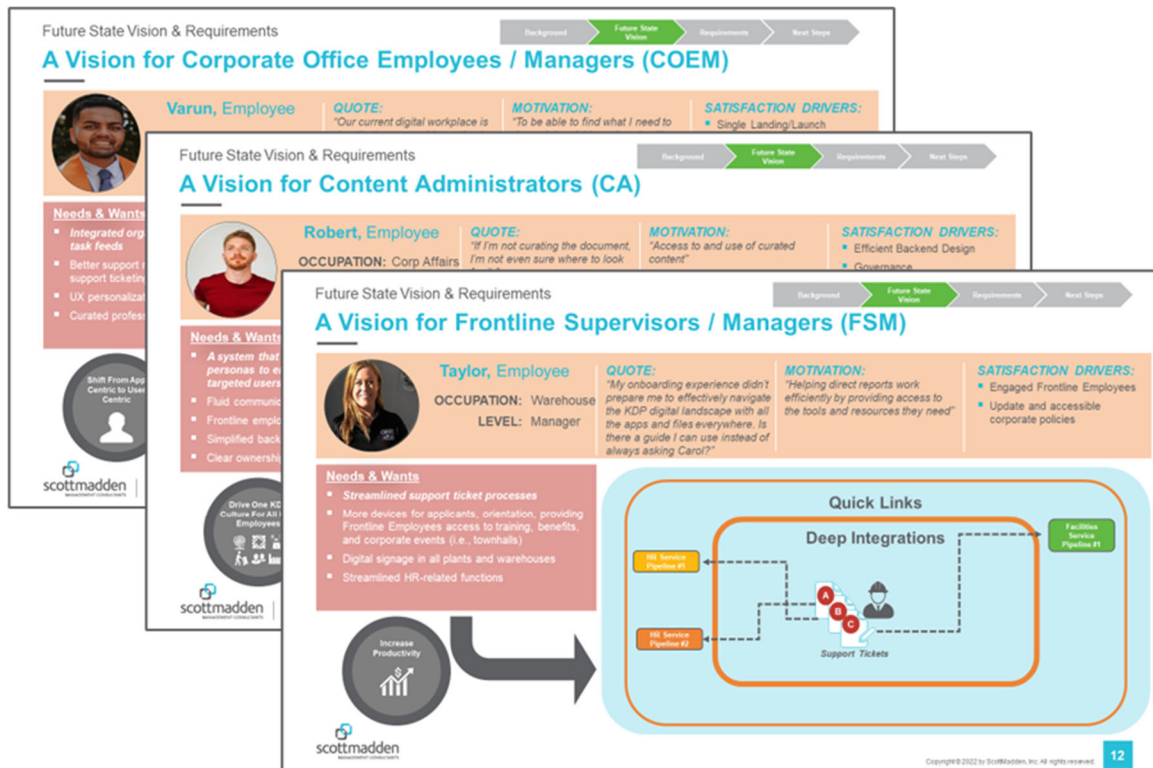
Future State Vision & Requirements

Background | Future State Vision | Requirements | Next Steps

A Vision for Corporate Office Employees / Managers (COEM)

Varun, Employee

QUOTE:
"Our current digital workplace is

MOTIVATION:
"To be able to find what I need to

SATISFACTION DRIVERS:
▪ Single Landing/Launch

Needs & Wants
▪ Integrated org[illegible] task feeds
▪ Better support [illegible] support ticketing
▪ UX personalizat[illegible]
▪ Curated profes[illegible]

Shift From App Centric to User Centric

scottmadden MANAGEMENT CONSULTANTS

Future State Vision & Requirements

Background | Future State Vision | Requirements | Next Steps

A Vision for Content Administrators (CA)

Robert, Employee

OCCUPATION: Corp Affairs

QUOTE:
"If I'm not curating the document, I'm not even sure where to look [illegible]

MOTIVATION:
"Access to and use of curated content"

SATISFACTION DRIVERS:
▪ Efficient Backend Design
▪ Governance

Needs & Wants
▪ A system that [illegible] personas to e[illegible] targeted users
▪ Fluid communic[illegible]
▪ Frontline emplo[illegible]
▪ Simplified back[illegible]
▪ Clear ownershi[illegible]

Drive One KDP Culture For All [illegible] Employees

scottmadden MANAGEMENT CONSULTANTS

Future State Vision & Requirements

Background | Future State Vision | Requirements | Next Steps

A Vision for Frontline Supervisors / Managers (FSM)

Taylor, Employee

OCCUPATION: Warehouse
LEVEL: Manager

QUOTE:
"My onboarding experience didn't prepare me to effectively navigate the KDP digital landscape with all the apps and files everywhere. Is there a guide I can use instead of always asking Carol?"

MOTIVATION:
"Helping direct reports work efficiently by providing access to the tools and resources they need"

SATISFACTION DRIVERS:
▪ Engaged Frontline Employees
▪ Update and accessible corporate policies

Needs & Wants
▪ Streamlined support ticket processes
▪ More devices for applicants, orientation, providing Frontline Employees access to training, benefits, and corporate events (i.e., townhalls)
▪ Digital signage in all plants and warehouses
▪ Streamlined HR-related functions

Increase Productivity

Quick Links
Deep Integrations
HR Service Pipeline #1
HR Service Pipeline #2
Facilities Service Pipeline #1
A
B
C
Support Tickets

scottmadden MANAGEMENT CONSULTANTS

Copyright © 2022 by ScottMadden, Inc. All rights reserved.

12